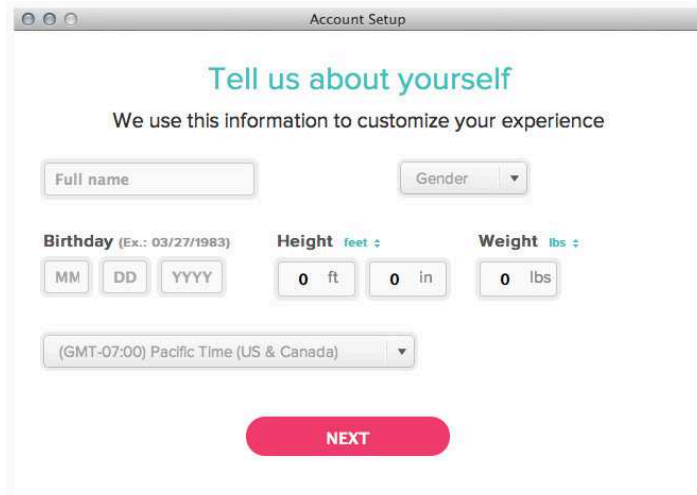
Account Setup

Tell us about yourself

We use this information to customize your experience

Full name

Gender

Birthday (Ex.: 03/27/1983)

MM DD YYYY

Height feet

0 ft 0 in

Weight lbs

0 lbs

(GMT-07:00) Pacific Time (US & Canada)

NEXT